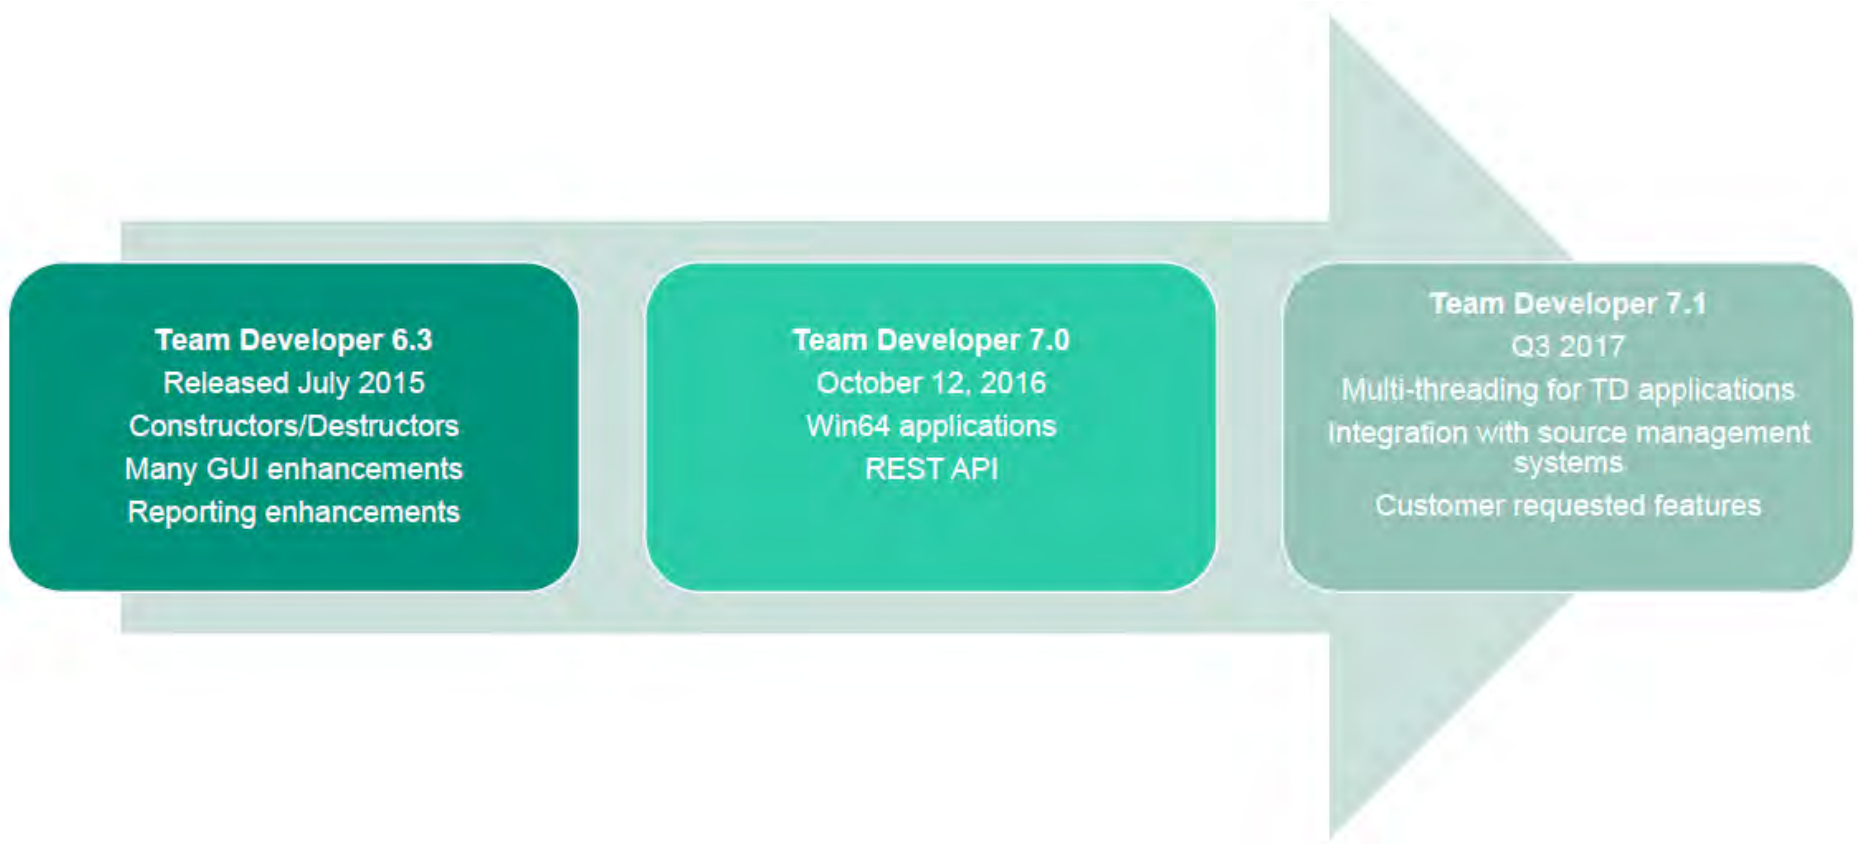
Team Developer 6.3
Released July 2015
Constructors/Destructors
Many GUI enhancements
Reporting enhancements

Team Developer 7.0
October 12, 2016
Win64 applications
REST API

Team Developer 7.1
Q3 2017
Multi-threading for TD applications
Integration with source management systems
Customer requested features